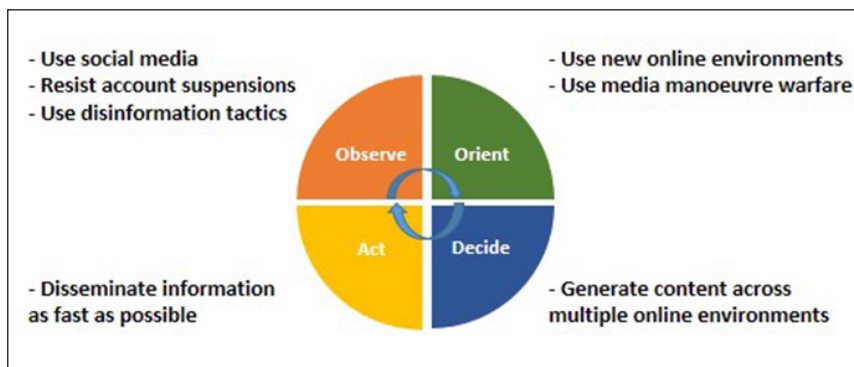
- Use social media
- Resist account suspensions
- Use disinformation tactics

- Use new online environments
- Use media manoeuvre warfare

Observe

Orient

Act

Decide

- Disseminate information as fast as possible

- Generate content across multiple online environments